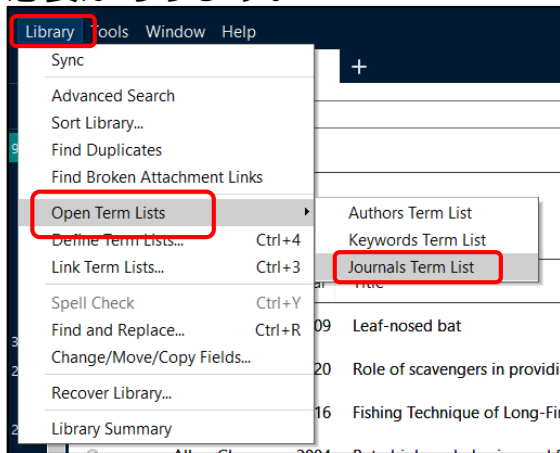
Library Tools Window Help

Sync

Advanced Search
Sort Library...
Find Duplicates
Find Broken Attachment Links

Open Term Lists
Define Term Lists... Ctrl+4
Link Term Lists... Ctrl+3

Spell Check Ctrl+Y
Find and Replace... Ctrl+R
Change/Move/Copy Fields...

Recover Library...

Library Summary

Authors Term List
Keywords Term List
Journals Term List

+

Title
09 Leaf-nosed bat
20 Role of scavengers in providi
16 Fishing Technique of Long-Fi